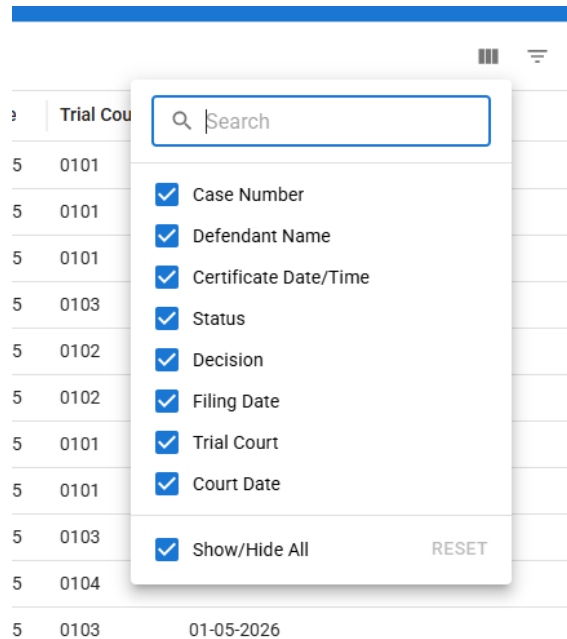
e | Trial Cou

5 0101
5 0101
5 0101
5 0103
5 0102
5 0102
5 0101
5 0101
5 0103
5 0104
5 0103 01-05-2026

Search

Case Number
Defendant Name
Certificate Date/Time
Status
Decision
Filing Date
Trial Court
Court Date

Show/Hide All
RESET